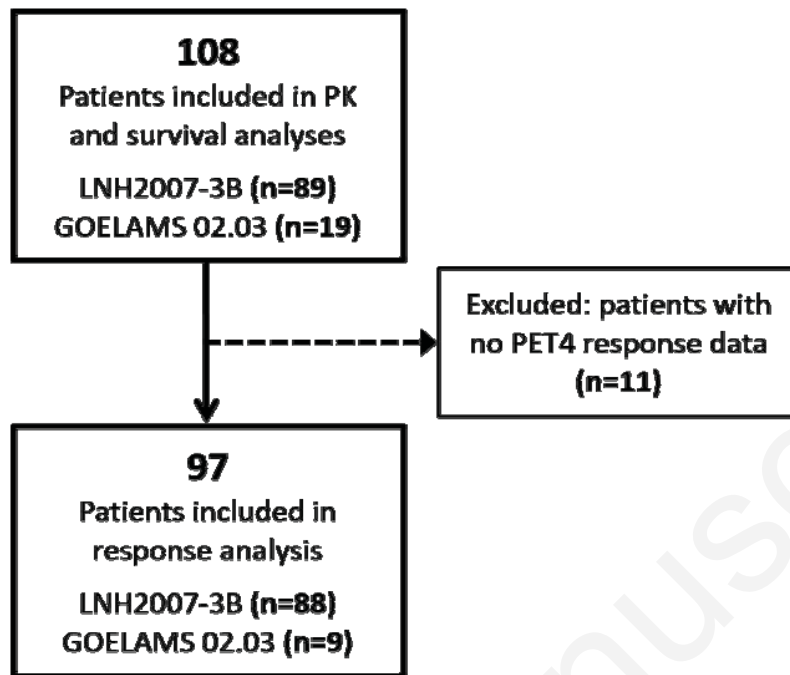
108
Patients included in PK and survival analyses
LNH2007-3B (n=89)
GOELAMS 02.03 (n=19)

Excluded: patients with no PET4 response data (n=11)

97
Patients included in response analysis
LNH2007-3B (n=88)
GOELAMS 02.03 (n=9)